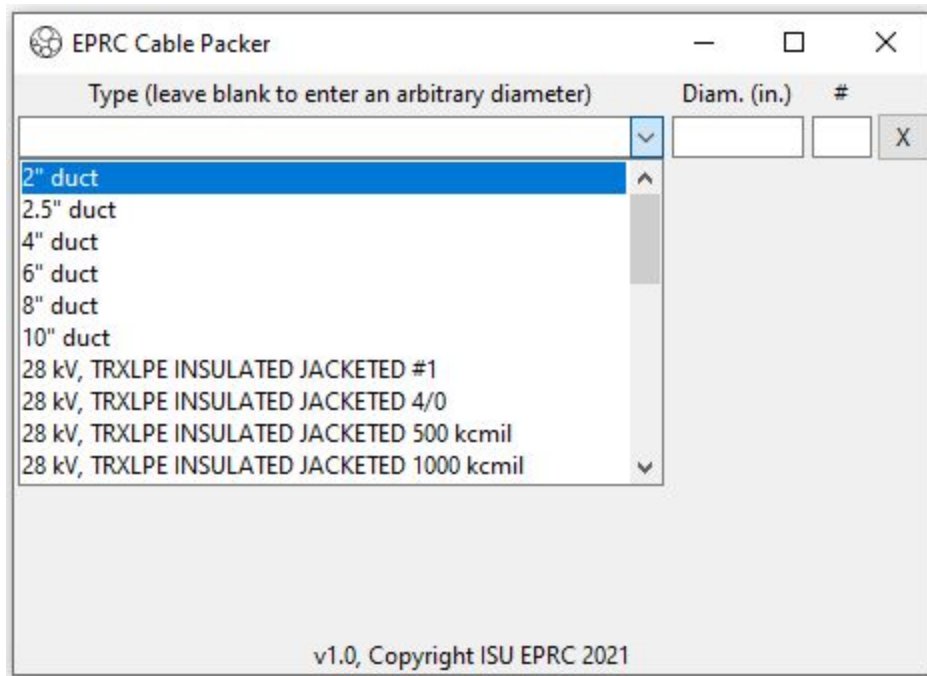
EPRC Cable Packer

Type (leave blank to enter an arbitrary diameter)

Diam. (in.)

#

X

2" duct
2.5" duct
4" duct
6" duct
8" duct
10" duct
28 kV, TRXLPE INSULATED JACKETED #1
28 kV, TRXLPE INSULATED JACKETED 4/0
28 kV, TRXLPE INSULATED JACKETED 500 kcmil
28 kV, TRXLPE INSULATED JACKETED 1000 kcmil

v1.0, Copyright ISU EPRC 2021